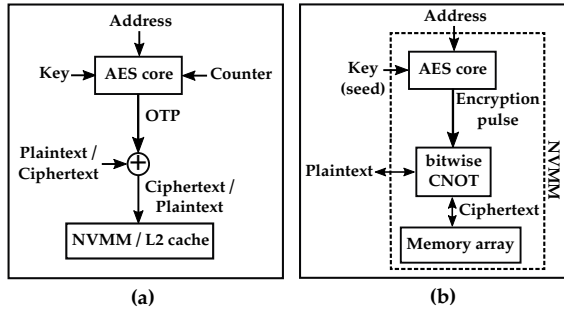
Address
Key
AES core
Counter
OTP
Plaintext / Ciphertext
Ciphertext / Plaintext
NVMM / L2 cache
(a)

Address
Key (seed)
AES core
Encryption pulse
Plaintext
bitwise CNOT
Ciphertext
Memory array
NVMM
(b)